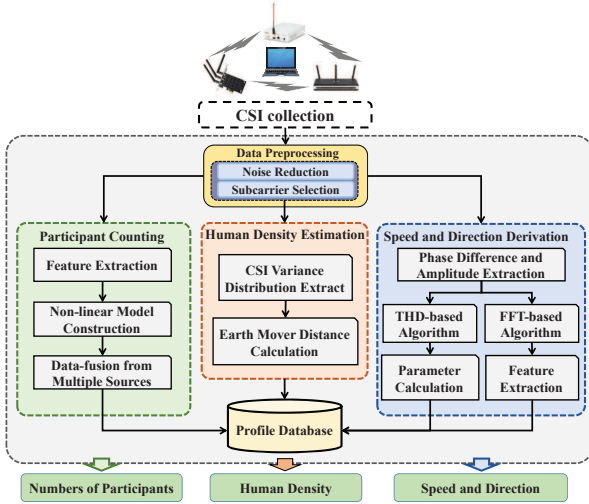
CSI collection

Data Preprocessing

Noise Reduction

Subcarrier Selection

Participant Counting

Feature Extraction

Non-linear Model Construction

Data-fusion from Multiple Sources

Human Density Estimation

CSI Variance Distribution Extract

Earth Mover Distance Calculation

Speed and Direction Derivation

Phase Difference and Amplitude Extraction

THD-based Algorithm

FFT-based Algorithm

Parameter Calculation

Feature Extraction

Profile Database

Numbers of Participants

Human Density

Speed and Direction